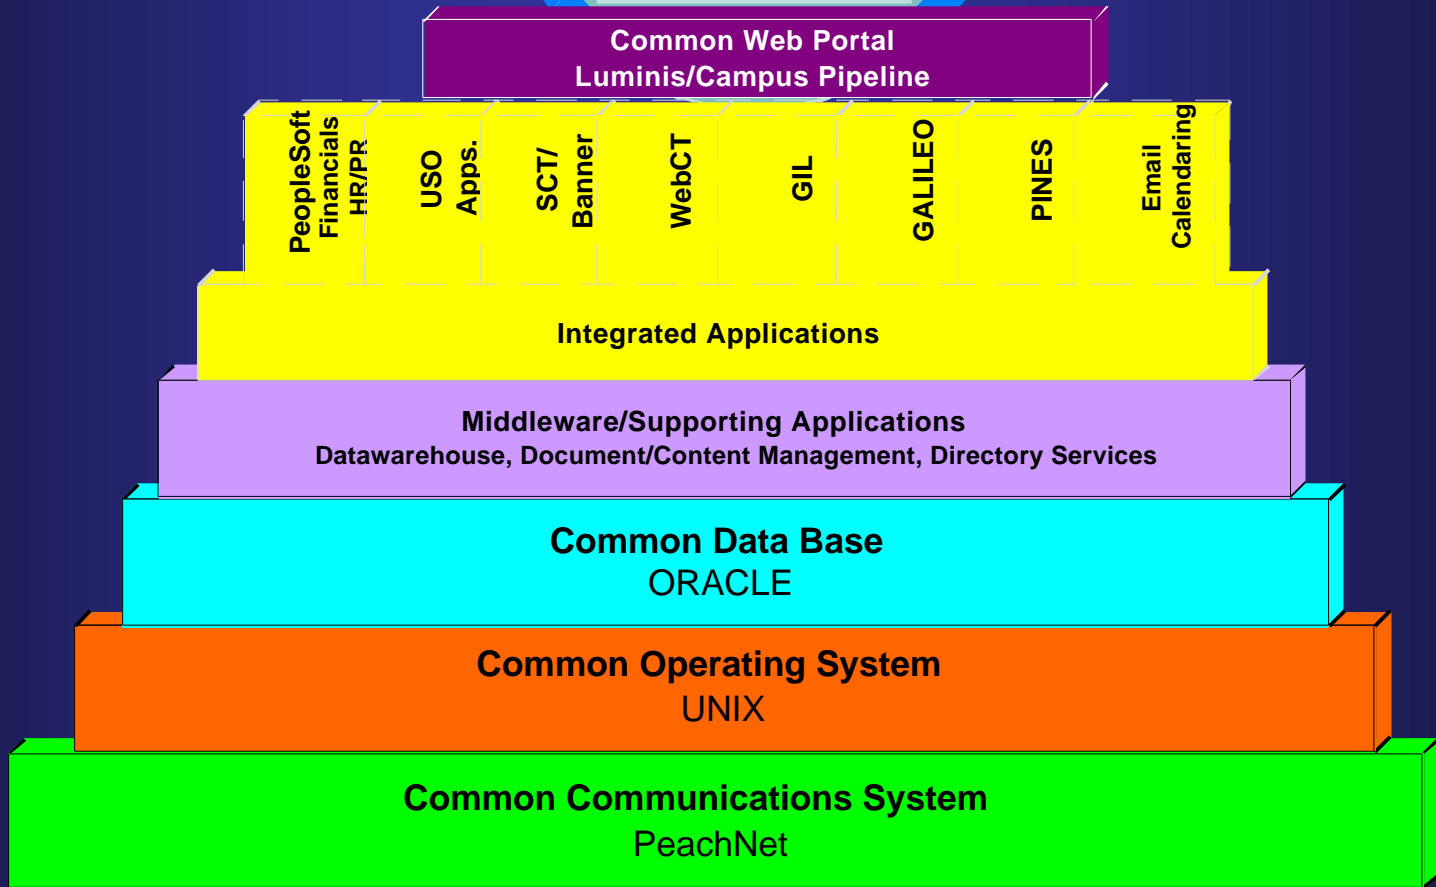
Common Web Portal
Luminis/Campus Pipeline

PeopleSoft
Financials
HR/PR

USO
Apps.

SCT/
Banner

WebCT

GIL

GALILEO

PINES

Email
Calendaring

Integrated Applications

Middleware/Supporting Applications
Datawarehouse, Document/Content Management, Directory Services

Common Data Base
ORACLE

Common Operating System
UNIX

Common Communications System
PeachNet